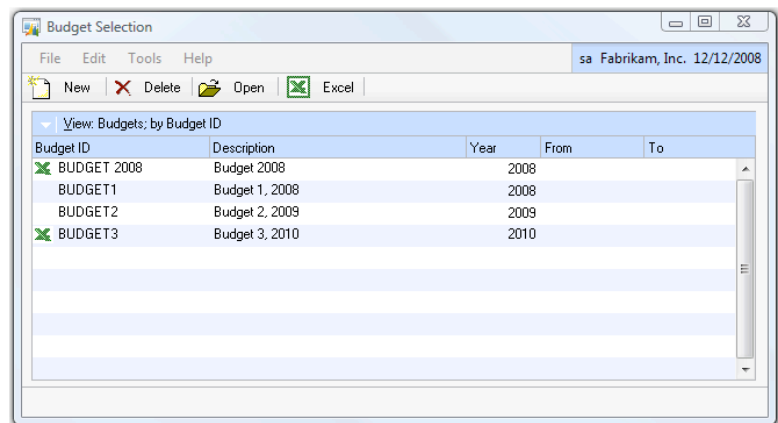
Budget Selection

File Edit Tools Help

sa Fabrikam, Inc. 12/12/2008

New Delete Open Excel

View: Budgets; by Budget ID

| Budget ID | Description | Year | From | To |
|---|---|---|---|---|
| BUDGET 2008 | Budget 2008 | 2008 | | |
| BUDGET1 | Budget 1, 2008 | 2008 | | |
| BUDGET2 | Budget 2, 2009 | 2009 | | |
| BUDGET3 | Budget 3, 2010 | 2010 | | |